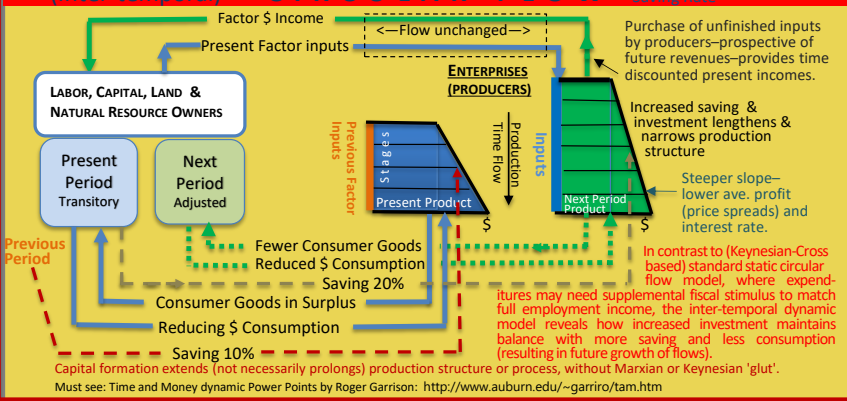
Factor $ Income

<—Flow unchanged—>

Present Factor inputs

Purchase of unfinished inputs by producers–prospective of future revenues–provides time discounted present incomes.

LABOR, CAPITAL, LAND & NATURAL RESOURCE OWNERS

ENTERPRISES (PRODUCERS)

Increased saving & investment lengthens & narrows production structure

Present Period Transitory

Next Period Adjusted

Previous Factor Inputs

Stages

Production Time Flow

Inputs

Present Product

Next Period Product

$

$

Steeper slope–lower ave. profit (price spreads) and interest rate.

Previous Period

Fewer Consumer Goods

Reduced $ Consumption

Saving 20%

In contrast to (Keynesian-Cross based) standard static circular flow model, where expenditures may need supplemental fiscal stimulus to match full employment income, the inter-temporal dynamic model reveals how increased investment maintains balance with more saving and less consumption (resulting in future growth of flows).

Consumer Goods in Surplus

Reducing $ Consumption

Saving 10%

Capital formation extends (not necessarily prolongs) production structure or process, without Marxian or Keynesian 'glut'.

Must see: Time and Money dynamic Power Points by Roger Garrison: http://www.auburn.edu/~garriro/tam.htm